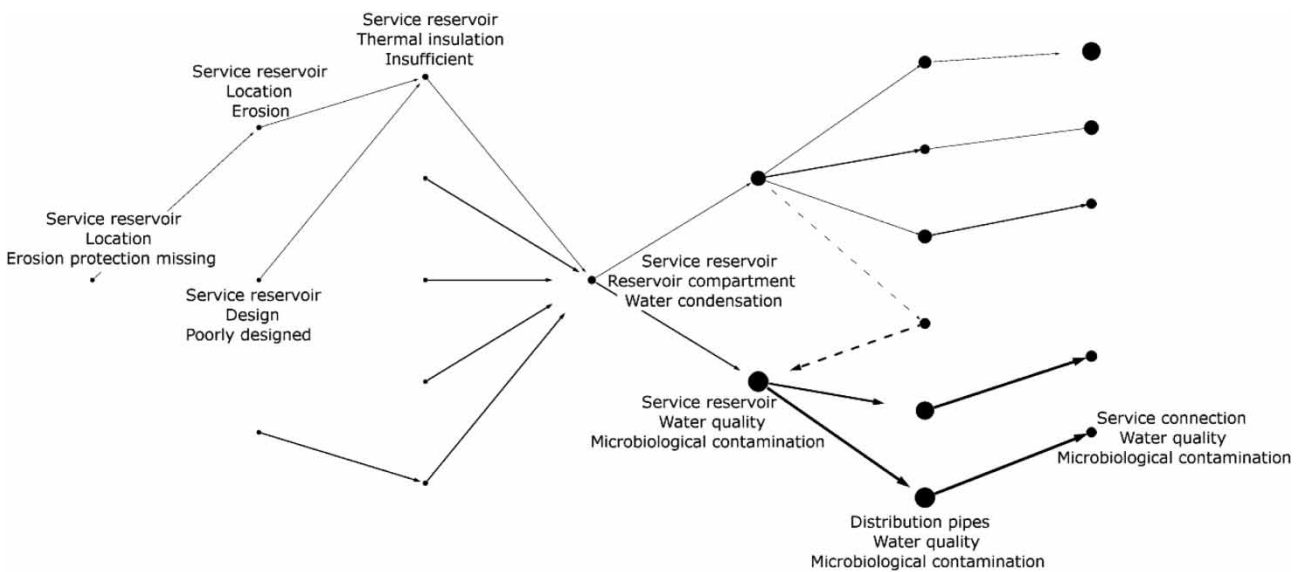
Service reservoir
Thermal insulation
Insufficient

Service reservoir
Location
Erosion

Service reservoir
Location
Erosion protection missing

Service reservoir
Design
Poorly designed

Service reservoir
Reservoir compartment
Water condensation

Service reservoir
Water quality
Microbiological contamination

Service connection
Water quality
Microbiological contamination

Distribution pipes
Water quality
Microbiological contamination